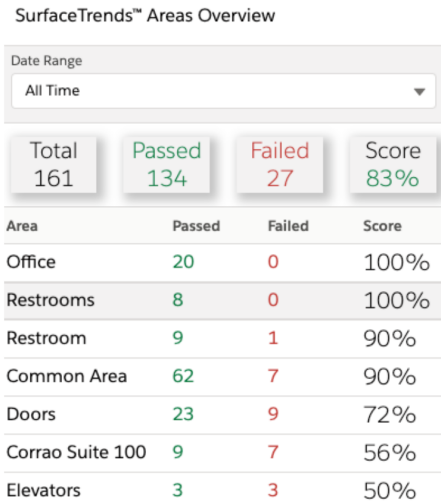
SurfaceTrends™ Areas Overview

Date Range

All Time

Total 161

Passed 134

Failed 27

Score 83%

| Area | Passed | Failed | Score |
|---|---|---|---|
| Office | 20 | 0 | 100% |
| Restrooms | 8 | 0 | 100% |
| Restroom | 9 | 1 | 90% |
| Common Area | 62 | 7 | 90% |
| Doors | 23 | 9 | 72% |
| Corrao Suite 100 | 9 | 7 | 56% |
| Elevators | 3 | 3 | 50% |